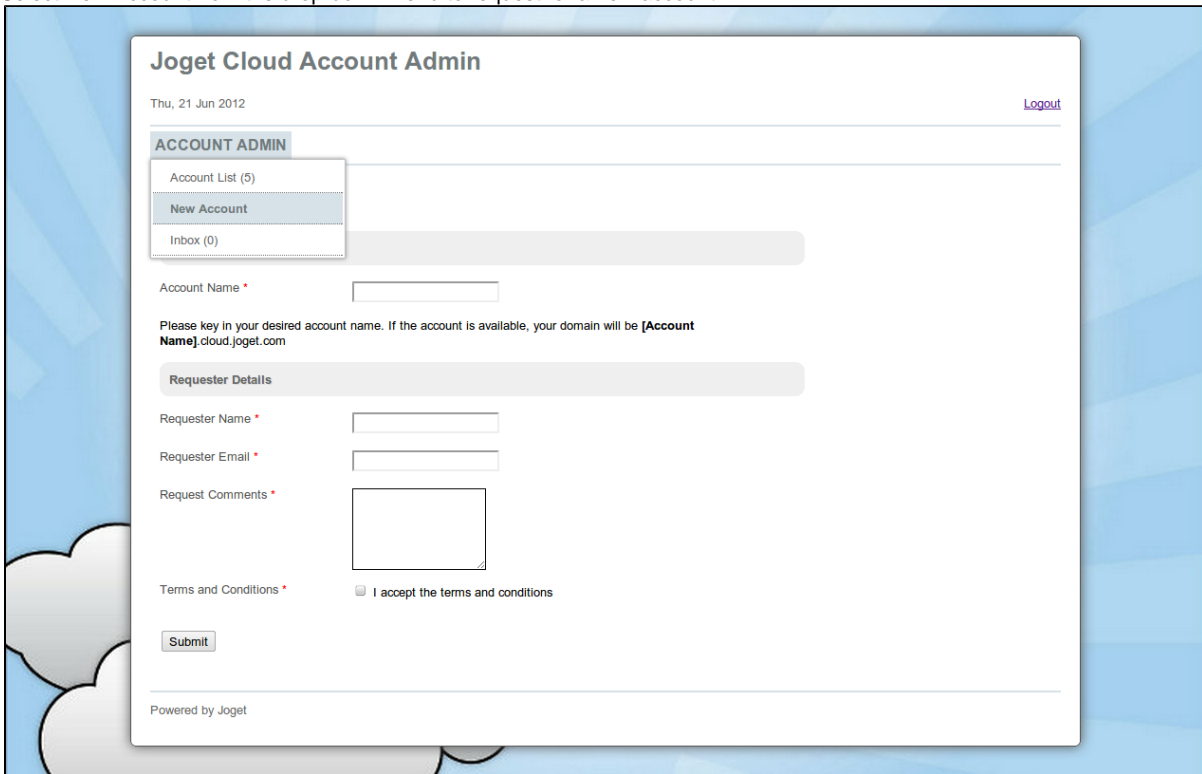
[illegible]

Joget Cloud Account Admin

Thu, 21 Jun 2012

Logout

ACCOUNT ADMIN

Account List (5)

New Account

Inbox (0)

Account Name *

Please key in your desired account name. If the account is available, your domain will be **[Account Name]**.cloud.joget.com

Requester Details

Requester Name *

Requester Email *

Request Comments *

Terms and Conditions *

I accept the terms and conditions

Submit

Powered by Joget